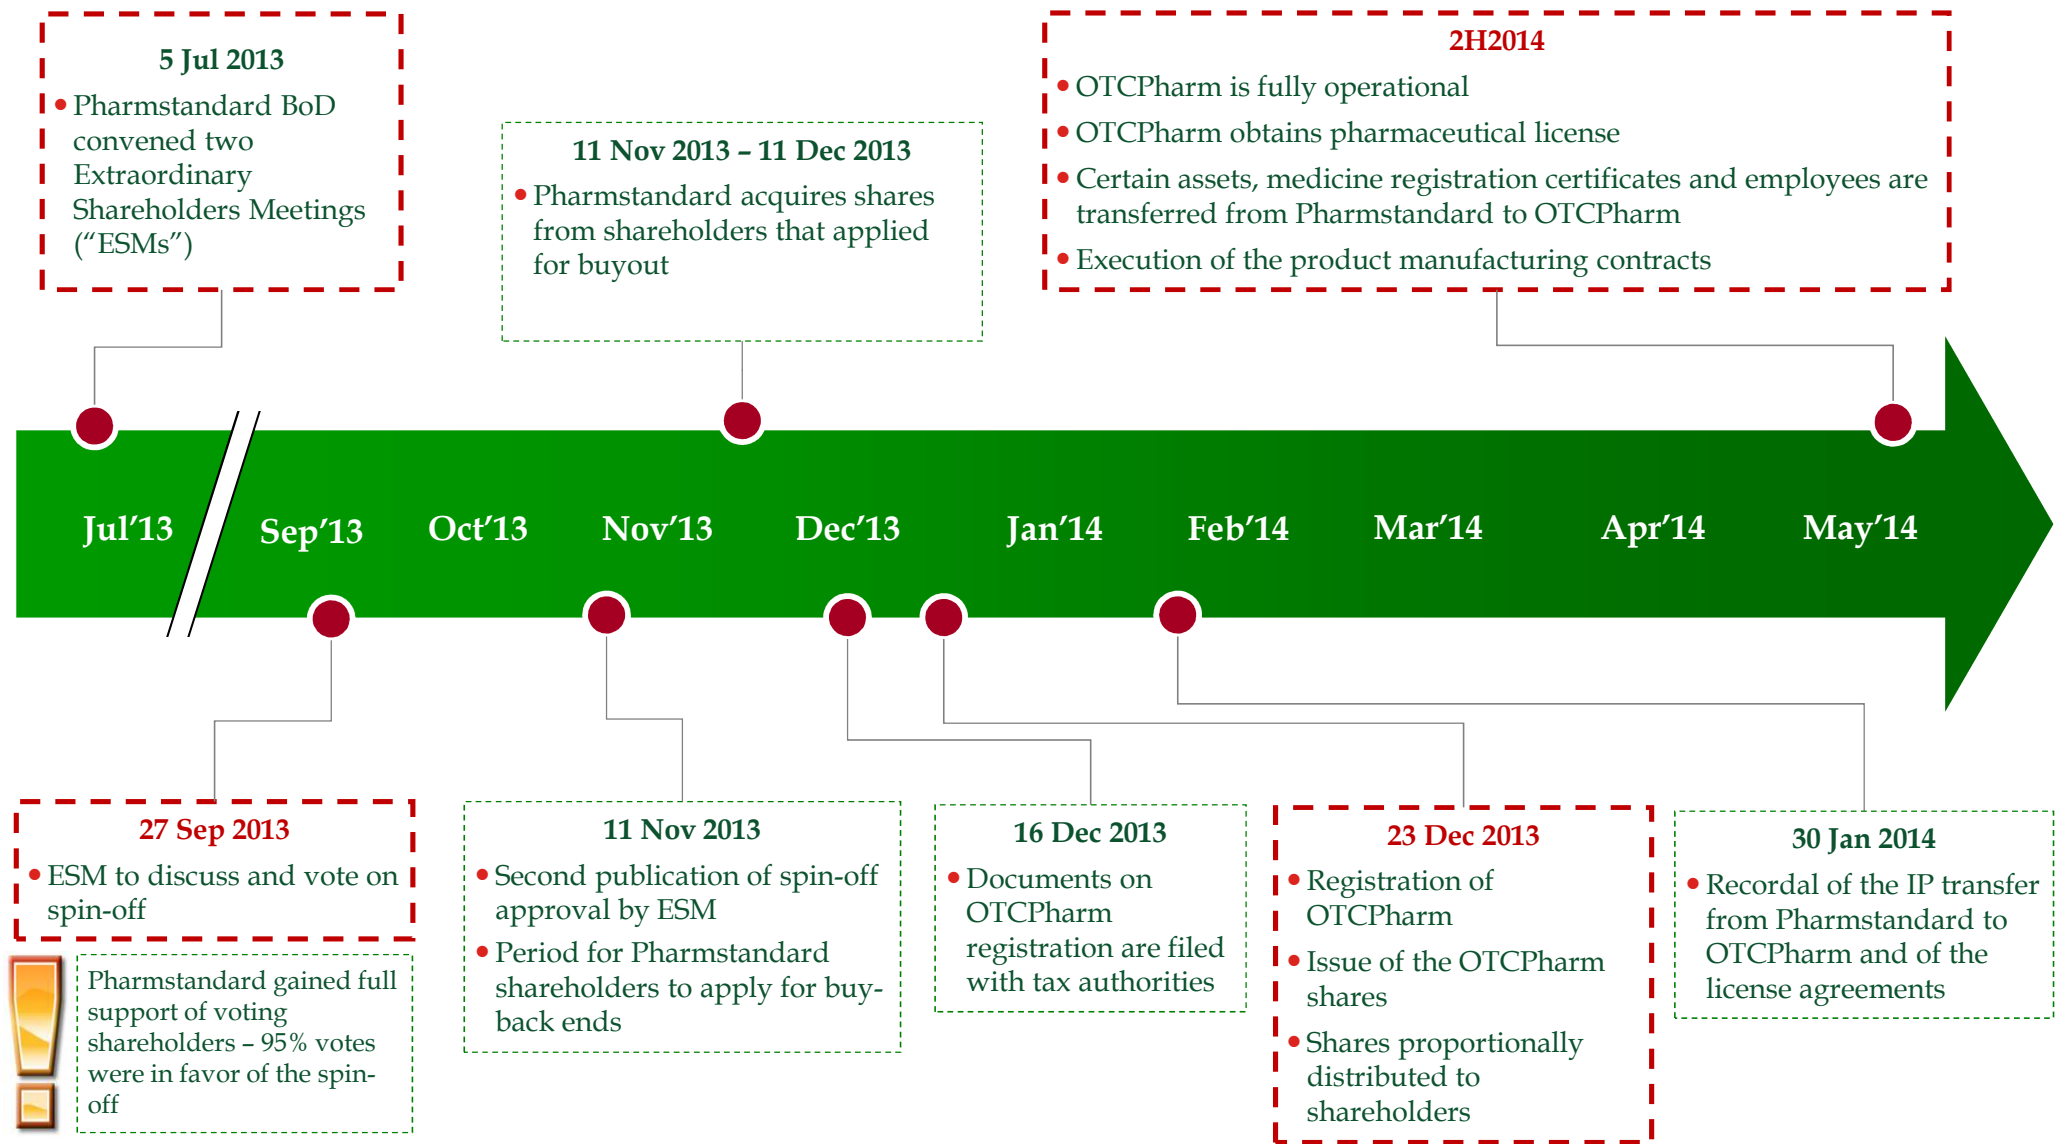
5 Jul 2013

• Pharmstandard BoD convened two Extraordinary Shareholders Meetings (“ESMs”)

11 Nov 2013 – 11 Dec 2013

• Pharmstandard acquires shares from shareholders that applied for buyout

2H2014

• OTCPharm is fully operational
• OTCPharm obtains pharmaceutical license
• Certain assets, medicine registration certificates and employees are transferred from Pharmstandard to OTCPharm
• Execution of the product manufacturing contracts

Jul’13 Sep’13 Oct’13 Nov’13 Dec’13 Jan’14 Feb’14 Mar’14 Apr’14 May’14

27 Sep 2013

• ESM to discuss and vote on spin-off

Pharmstandard gained full support of voting shareholders – 95% votes were in favor of the spin-off

11 Nov 2013

• Second publication of spin-off approval by ESM
• Period for Pharmstandard shareholders to apply for buy-back ends

16 Dec 2013

• Documents on OTCPharm registration are filed with tax authorities

23 Dec 2013

• Registration of OTCPharm
• Issue of the OTCPharm shares
• Shares proportionally distributed to shareholders

30 Jan 2014

• Recordal of the IP transfer from Pharmstandard to OTCPharm and of the license agreements